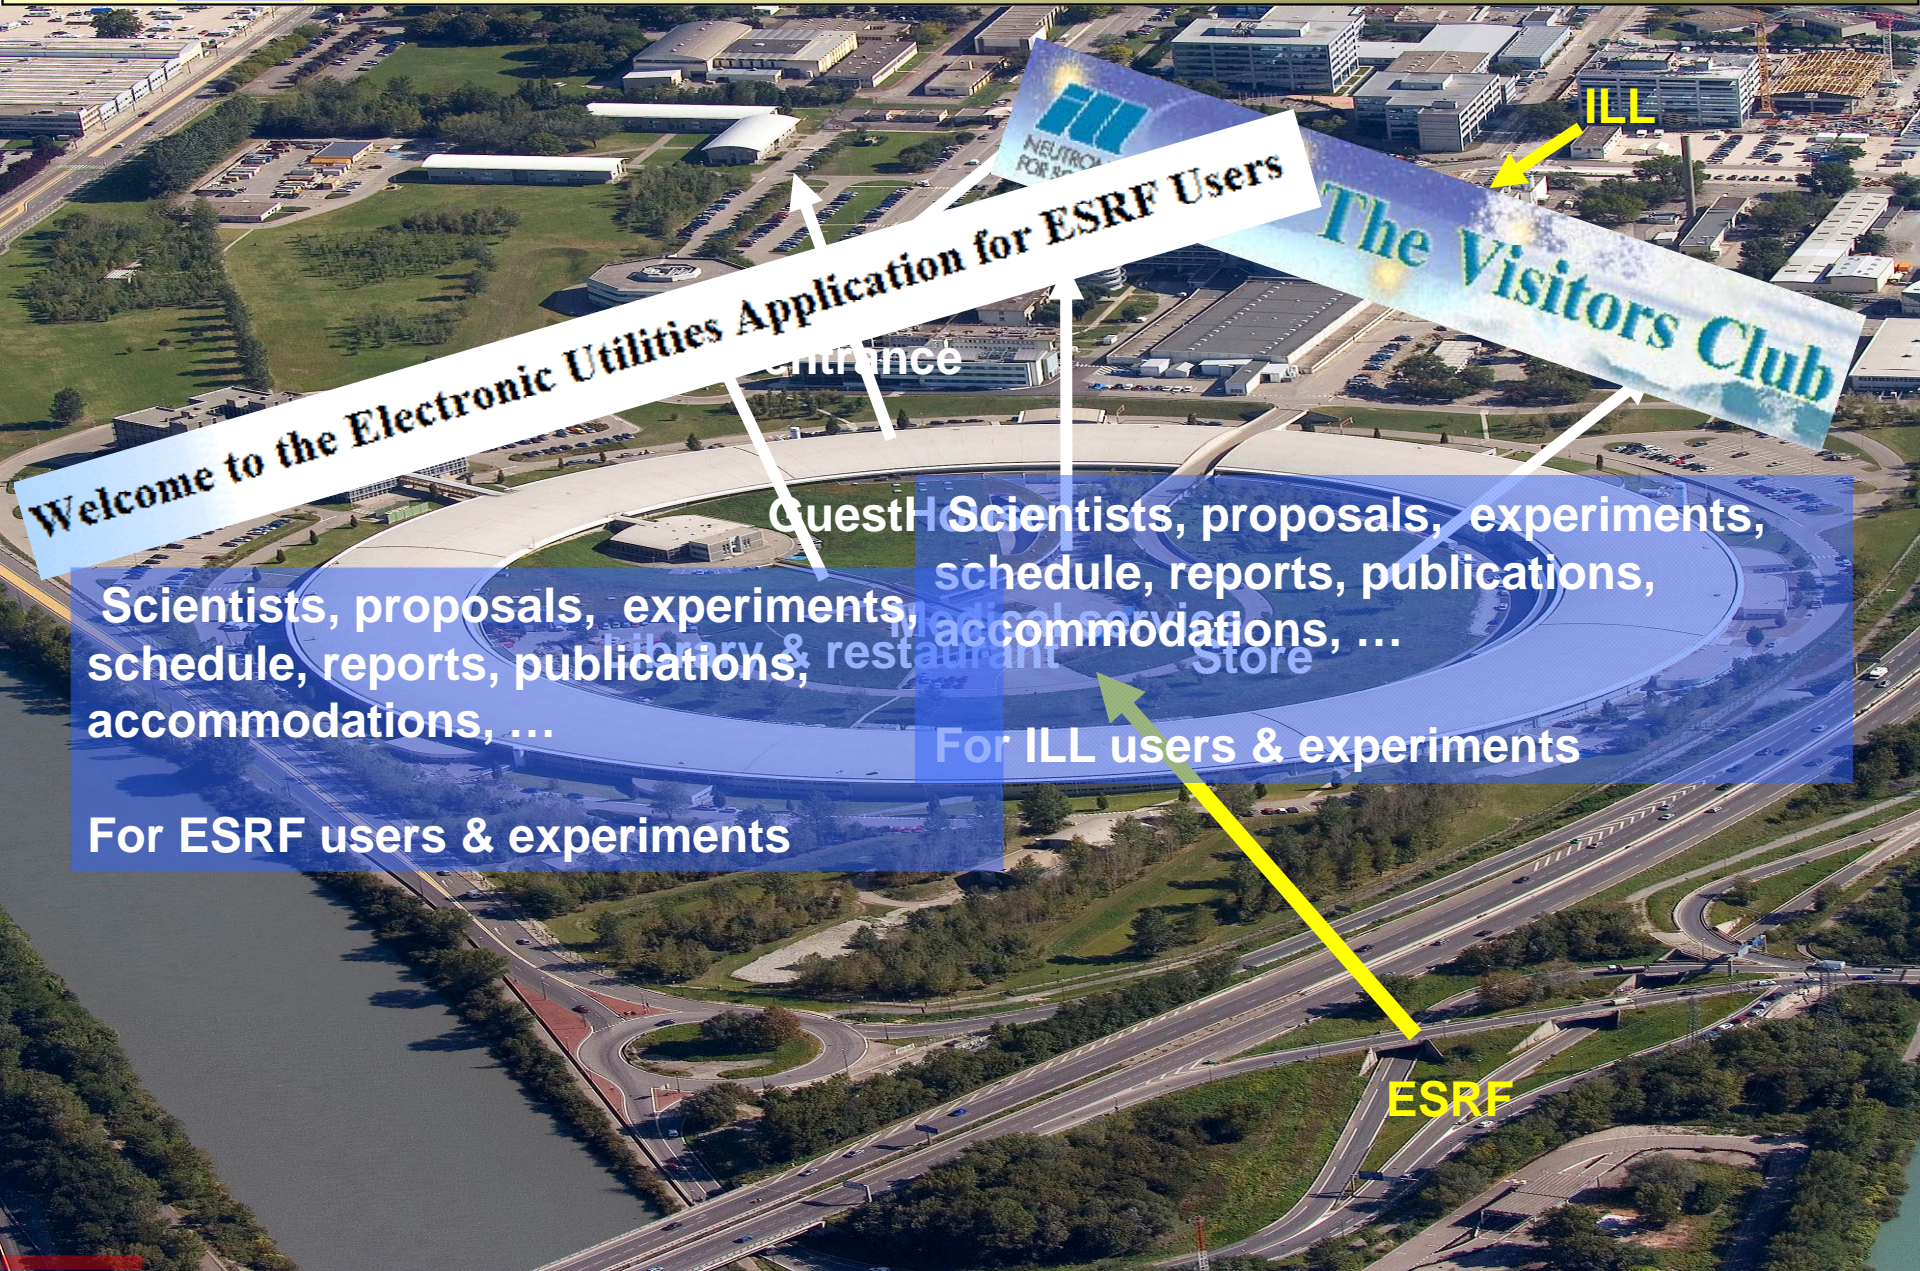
ILL

NEUTRONS FOR SCIENCE

The Visitors Club

Welcome to the Electronic Utilities Application for ESRF Users

Entrance

GuestHouse

Scientists, proposals, experiments, schedule, reports, publications, accommodations, …

For ILL users & experiments

Medical service

Library & restaurant

Store

Scientists, proposals, experiments, schedule, reports, publications, accommodations, …

For ESRF users & experiments

ESRF